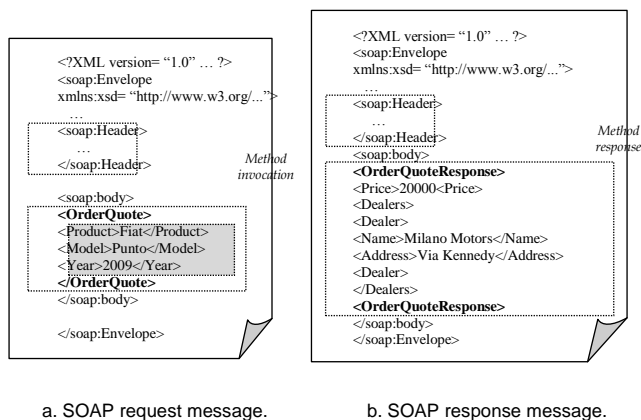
<?XML version= "1.0" … ?>
<soap:Envelope
xmlns:xsd= "http://www.w3.org/...">
…
<soap:Header>
…
</soap:Header>

<soap:body>
<OrderQuote>
<Product>Fiat</Product>
<Model>Punto</Model>
<Year>2009</Year>
</OrderQuote>
</soap:body>

</soap:Envelope>

Method invocation

a. SOAP request message.

<?XML version= "1.0" … ?>
<soap:Envelope
xmlns:xsd= "http://www.w3.org/...">
…
<soap:Header>
…
</soap:Header>
<soap:body>
<OrderQuoteResponse>
<Price>20000<Price>
<Dealers>
<Dealer>
<Name>Milano Motors</Name>
<Address>Via Kennedy</Address>
<Dealer>
</Dealers>
<OrderQuoteResponse>
</soap:body>
</soap:Envelope>

Method response

b. SOAP response message.